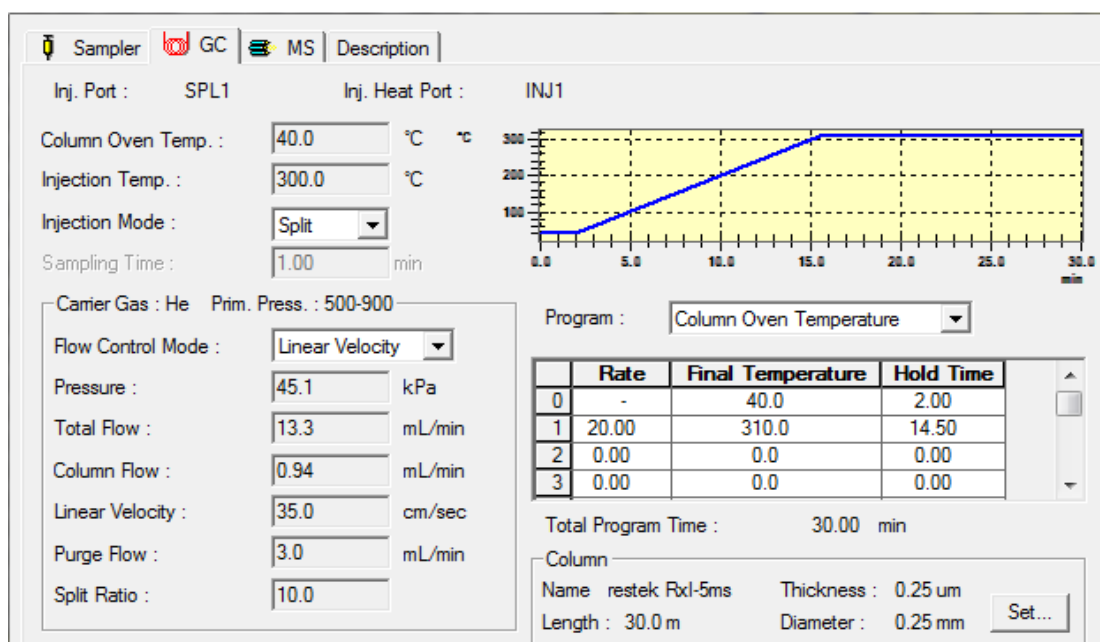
Sampler GC MS Description

Inj. Port : SPL1 Inj. Heat Port : INJ1

Column Oven Temp. : 40.0 °C
Injection Temp. : 300.0 °C
Injection Mode : Split
Sampling Time : 1.00 min

°C
300
200
100
0.0 5.0 10.0 15.0 20.0 25.0 30.0
min

Carrier Gas : He Prim. Press. : 500-900
Flow Control Mode : Linear Velocity
Pressure : 45.1 kPa
Total Flow : 13.3 mL/min
Column Flow : 0.94 mL/min
Linear Velocity : 35.0 cm/sec
Purge Flow : 3.0 mL/min
Split Ratio : 10.0

Program : Column Oven Temperature

| | Rate | Final Temperature | Hold Time |
|---|---|---|---|
| 0 | - | 40.0 | 2.00 |
| 1 | 20.00 | 310.0 | 14.50 |
| 2 | 0.00 | 0.0 | 0.00 |
| 3 | 0.00 | 0.0 | 0.00 |

Total Program Time : 30.00 min

Column
Name restek Rxl-5ms Thickness : 0.25 um
Length : 30.0 m Diameter : 0.25 mm
Set...